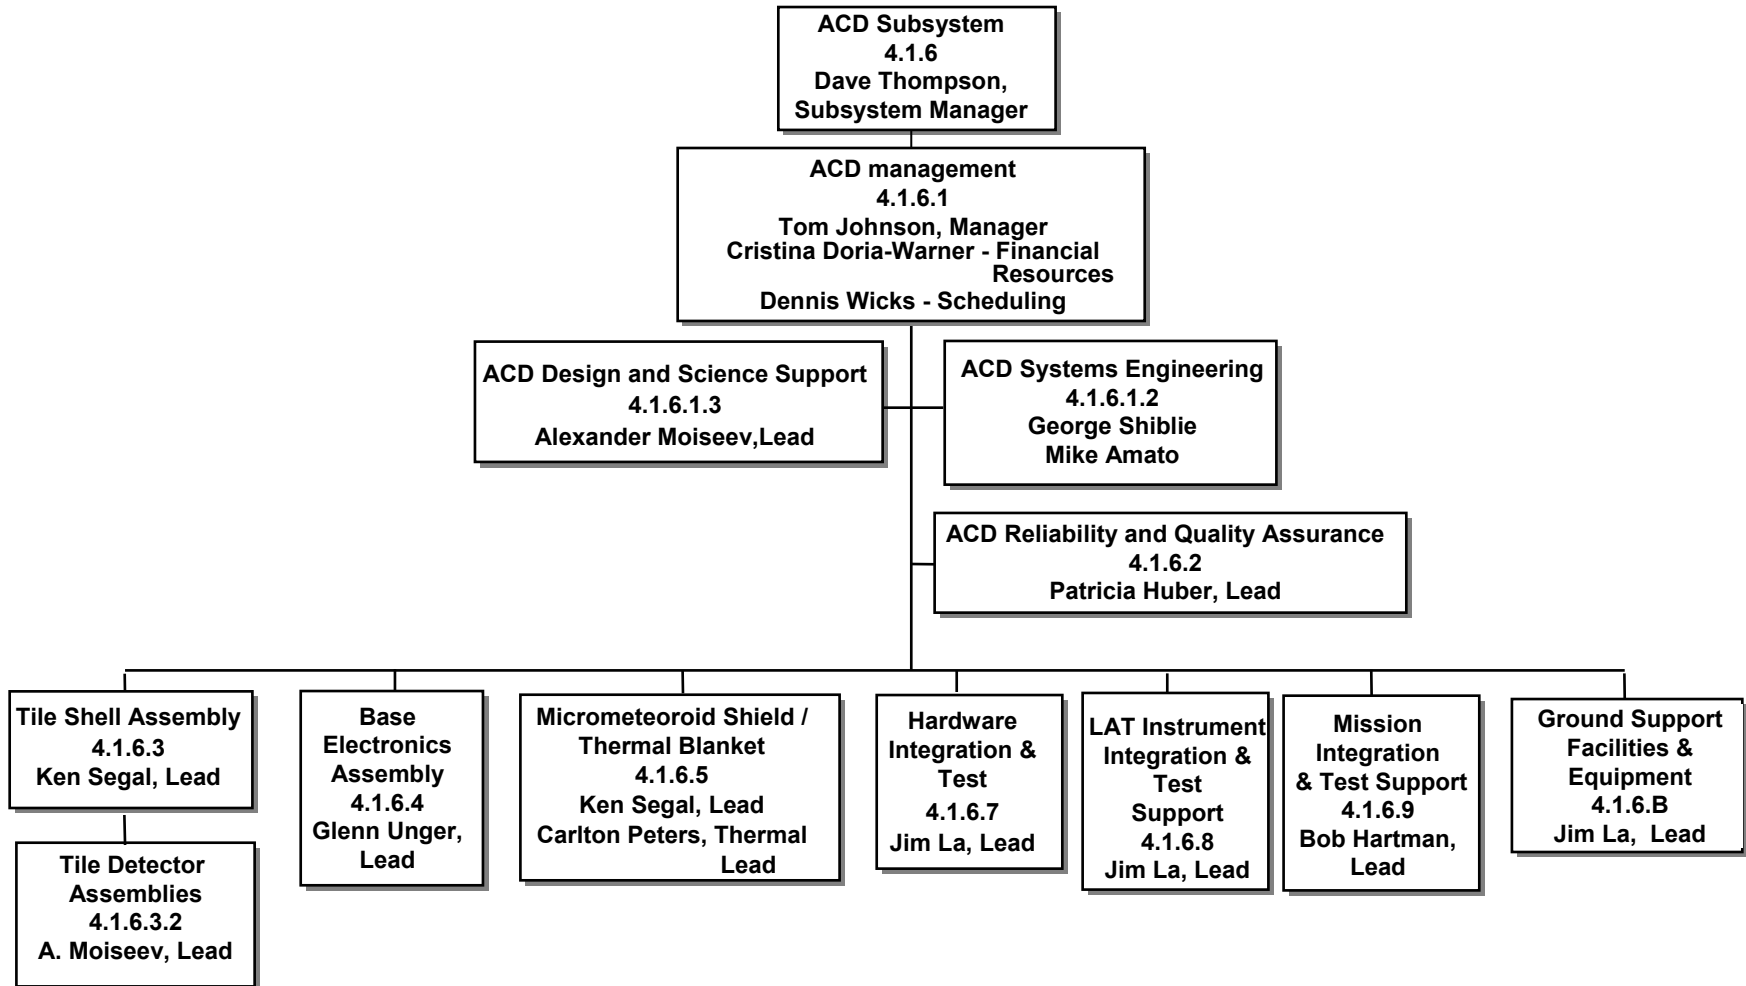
ACD Subsystem
4.1.6
Dave Thompson,
Subsystem Manager

ACD management
4.1.6.1
Tom Johnson, Manager
Cristina Doria-Warner - Financial Resources
Dennis Wicks - Scheduling

ACD Design and Science Support
4.1.6.1.3
Alexander Moiseev,Lead

ACD Systems Engineering
4.1.6.1.2
George Shiblie
Mike Amato

ACD Reliability and Quality Assurance
4.1.6.2
Patricia Huber, Lead

Tile Shell Assembly
4.1.6.3
Ken Segal, Lead

Tile Detector Assemblies
4.1.6.3.2
A. Moiseev, Lead

Base Electronics Assembly
4.1.6.4
Glenn Unger, Lead

Micrometeoroid Shield / Thermal Blanket
4.1.6.5
Ken Segal, Lead
Carlton Peters, Thermal Lead

Hardware Integration & Test
4.1.6.7
Jim La, Lead

LAT Instrument Integration & Test Support
4.1.6.8
Jim La, Lead

Mission Integration & Test Support
4.1.6.9
Bob Hartman, Lead

Ground Support Facilities & Equipment
4.1.6.B
Jim La, Lead